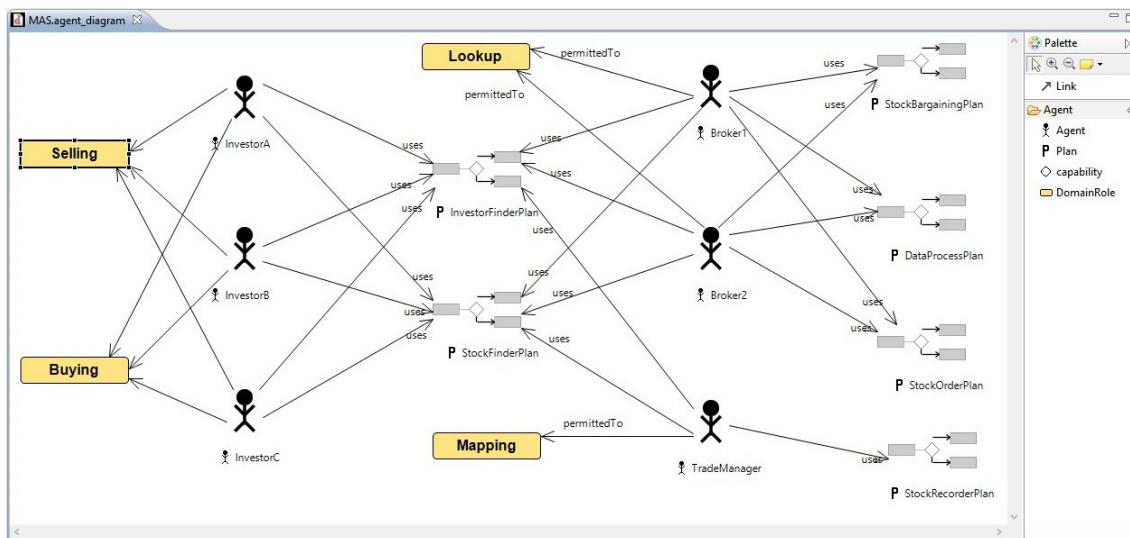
MAS.agent_diagram

Lookup

permittedTo

permittedTo

Selling

Buying

Mapping

permittedTo

InvestorA

InvestorB

InvestorC

Broker1

Broker2

TradeManager

uses

uses

uses

uses

uses

uses

uses

uses

uses

uses

uses

uses

uses

uses

uses

uses

uses

uses

uses

P InvestorFinderPlan

P StockFinderPlan

P StockBargainingPlan

P DataProcessPlan

P StockOrderPlan

P StockRecorderPlan

Palette

Link

Agent

Agent

Plan

capability

DomainRole